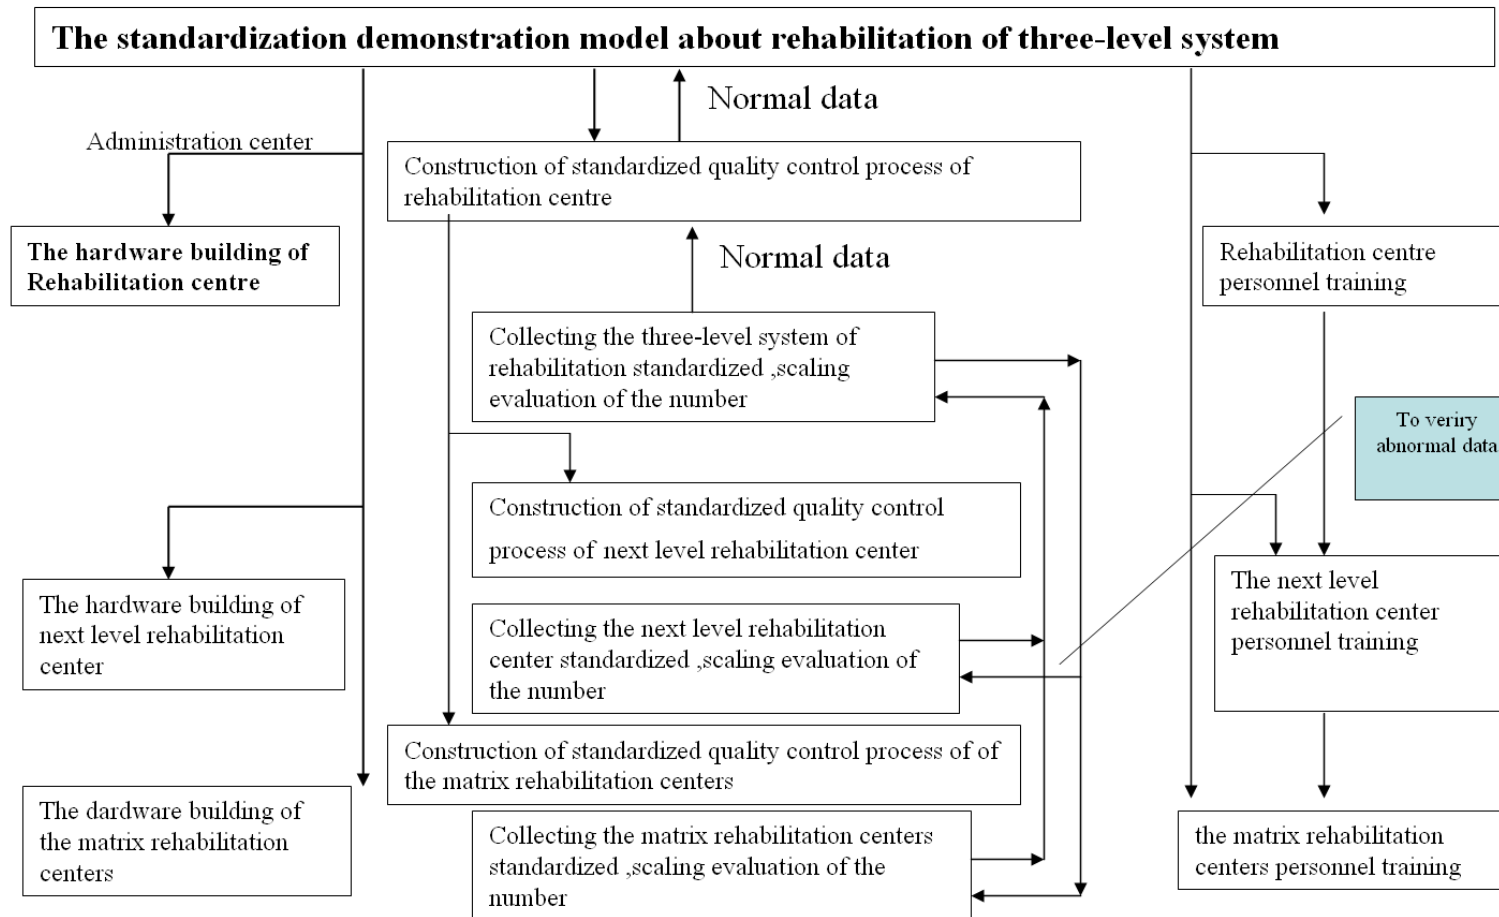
The standardization demonstration model about rehabilitation of three-level system

Normal data

Administration center

Construction of standardized quality control process of rehabilitation centre

The hardware building of Rehabilitation centre

Normal data

Rehabilitation centre personnel training

Collecting the three-level system of rehabilitation standardized ,scaling evaluation of the number

To veriry abnormal data

Construction of standardized quality control process of next level rehabilitation center

The next level rehabilitation center personnel training

The hardware building of next level rehabilitation center

Collecting the next level rehabilitation center standardized ,scaling evaluation of the number

Construction of standardized quality control process of of the matrix rehabilitation centers

The dardware building of the matrix rehabilitation centers

Collecting the matrix rehabilitation centers standardized ,scaling evaluation of the number

the matrix rehabilitation centers personnel training